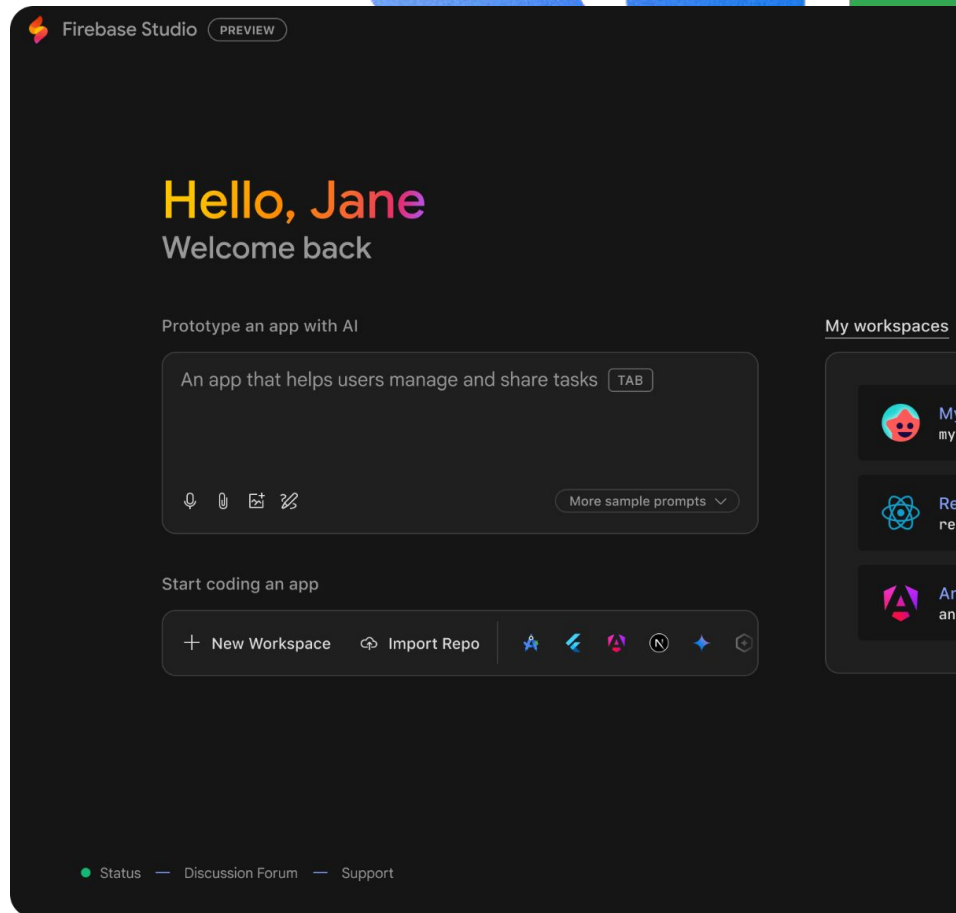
Firebase Studio PREVIEW

Hello, Jane
Welcome back

Prototype an app with AI

An app that helps users manage and share tasks TAB

More sample prompts

Start coding an app

+ New Workspace Import Repo

My workspaces

My
my

Re
re

Ar
an

Status — Discussion Forum — Support